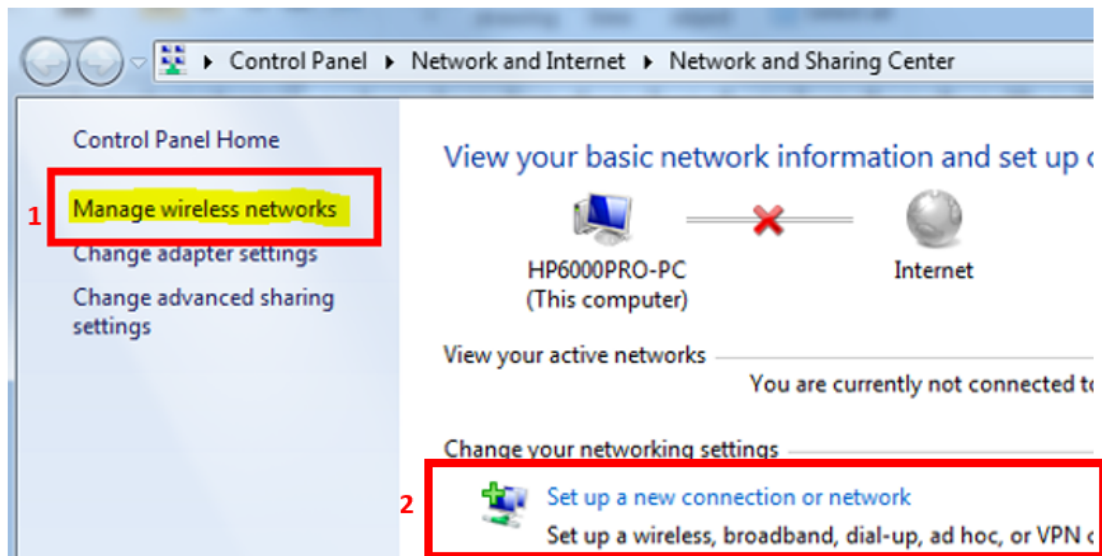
▸ Control Panel ▸ Network and Internet ▸ Network and Sharing Center

Control Panel Home

1

Manage wireless networks

Change adapter settings

Change advanced sharing settings

View your basic network information and set up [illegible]

HP6000PRO-PC
(This computer)

Internet

View your active networks

You are currently not connected t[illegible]

Change your networking settings

2

Set up a new connection or network

Set up a wireless, broadband, dial-up, ad hoc, or VPN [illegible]